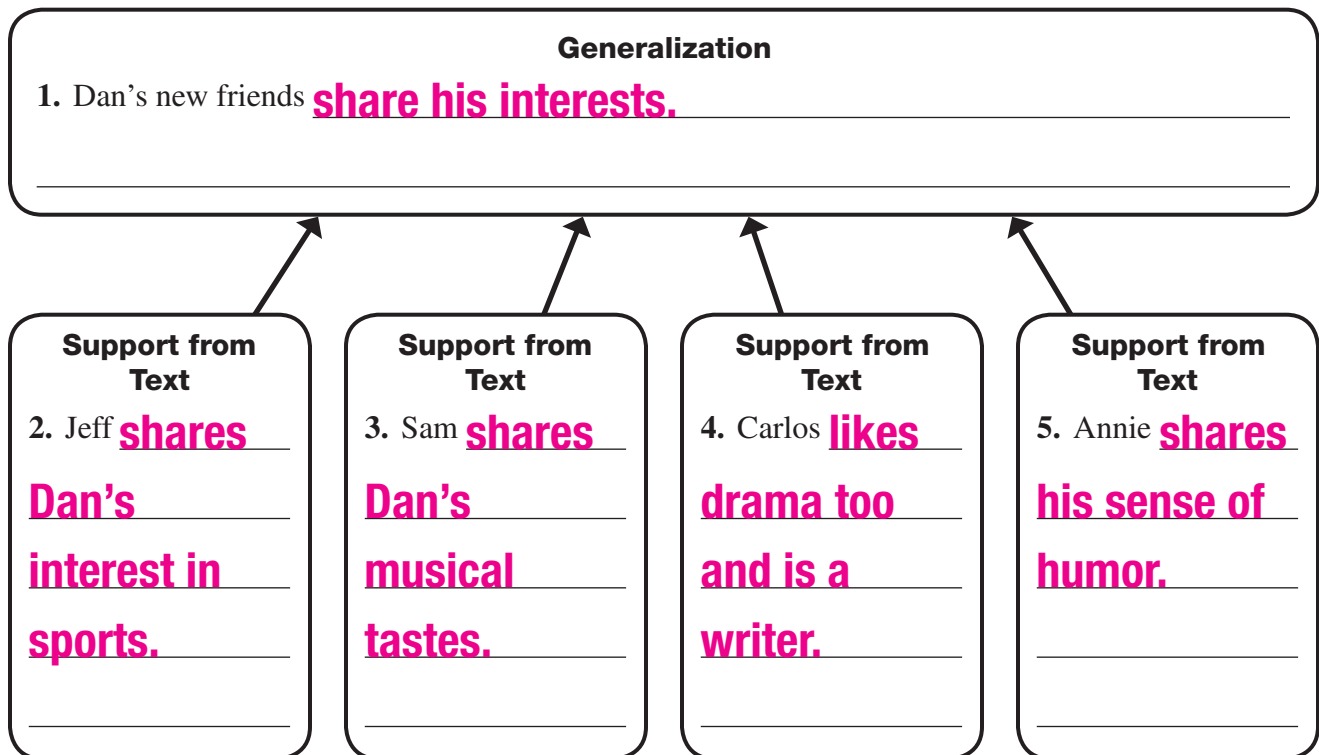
Generalization

**1.** Dan's new friends share his interests.

Support from Text

**2.** Jeff shares Dan's interest in sports.

Support from Text

**3.** Sam shares Dan's musical tastes.

Support from Text

**4.** Carlos likes drama too and is a writer.

Support from Text

**5.** Annie shares his sense of humor.